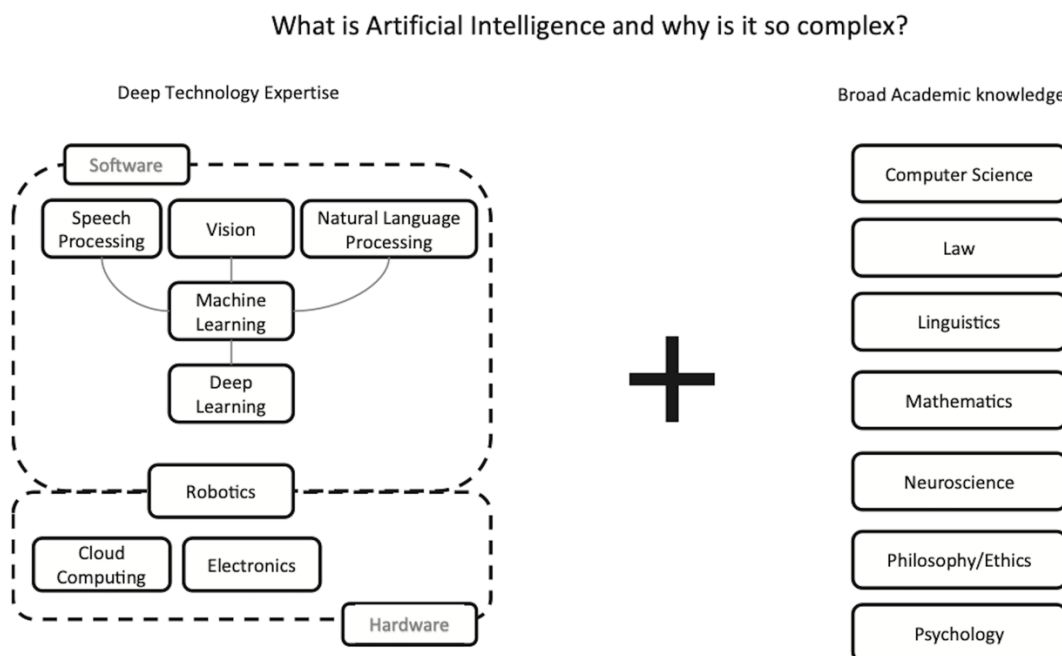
What is Artificial Intelligence and why is it so complex?

Deep Technology Expertise

Software

Speech Processing

Vision

Natural Language Processing

Machine Learning

Deep Learning

Robotics

Cloud Computing

Electronics

Hardware

+

Broad Academic knowledge

Computer Science

Law

Linguistics

Mathematics

Neuroscience

Philosophy/Ethics

Psychology